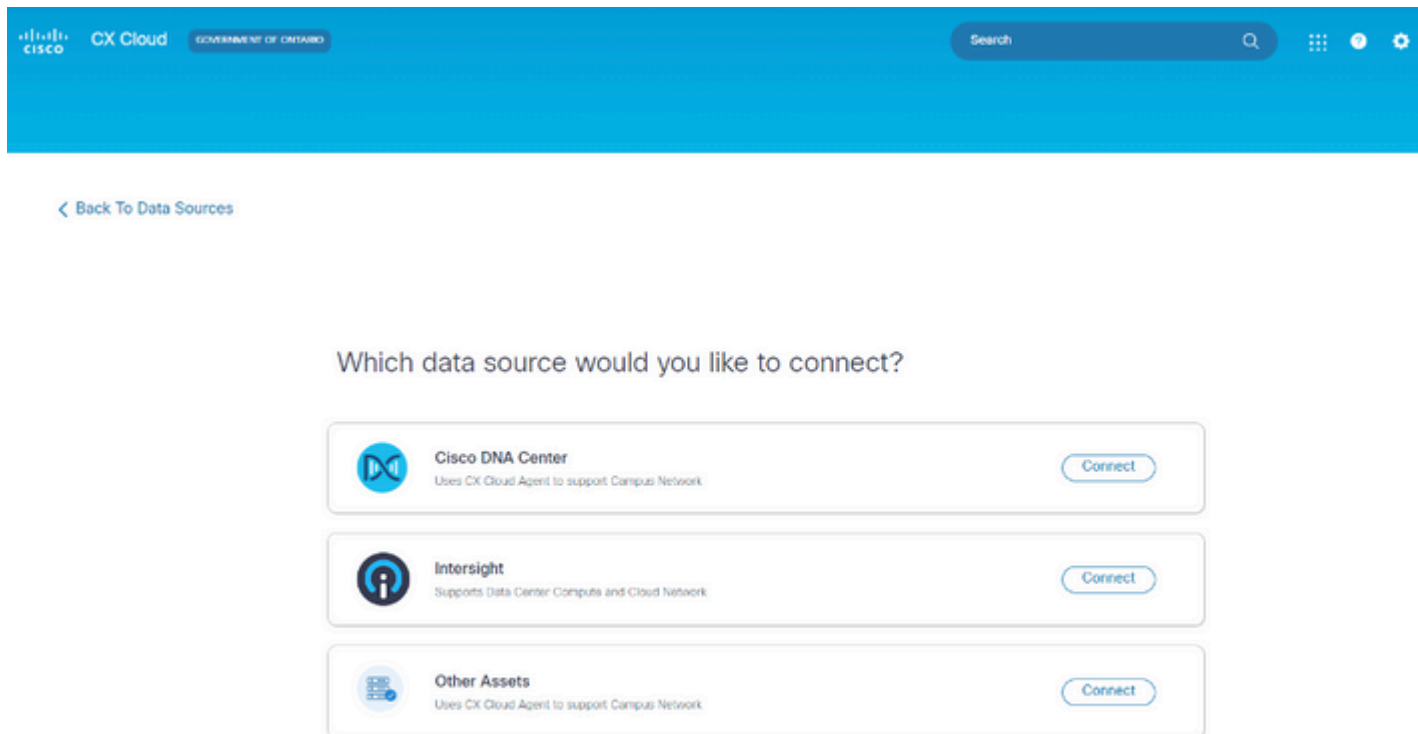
cisco CX Cloud GOVERNMENT OF ONTARIO

Search

Back To Data Sources

Which data source would you like to connect?

Cisco DNA Center
Uses CX Cloud Agent to support Campus Network
Connect

Intersight
Supports Data Center Compute and Cloud Network
Connect

Other Assets
Uses CX Cloud Agent to support Campus Network
Connect